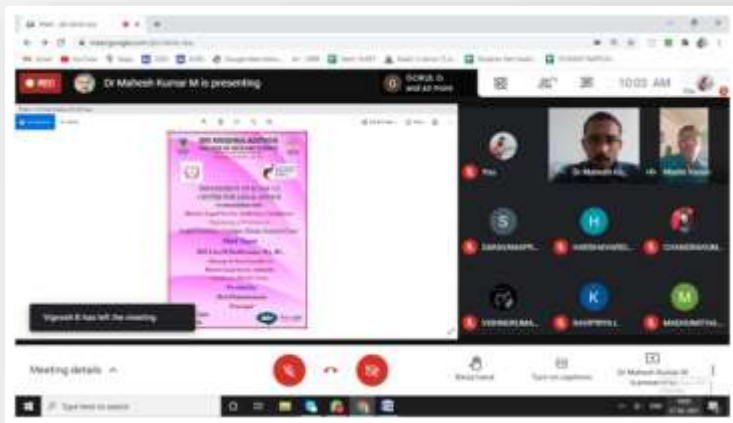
REC

Dr Mahesh Kumar M is presenting

GOKUL G and 40 more

10:03 AM

S

H

K

M

Vignesh B has left the meeting

Meeting details

Raise hand

Turn on captions

Dr Mahesh Kumar M (presenting)

Type here to search